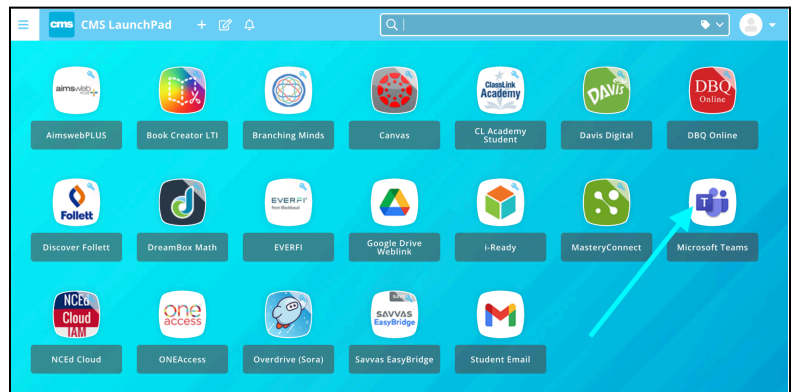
cms CMS LaunchPad

aimsweb plus
AimswebPLUS

Book Creator LTI

Branching Minds

Canvas

ClassLink Academy
CL Academy Student

DAVIS
Davis Digital

DBQ Online
DBQ Online

Follett
Discover Follett

DreamBox Math

EVERFI
EVERFI

Google Drive Weblink

i-Ready

MasteryConnect

Microsoft Teams

NCEd Cloud IAM
NCEd Cloud

one access
ONEAccess

Overdrive (Sora)

SAVVAS EasyBridge
Savvas EasyBridge

Student Email